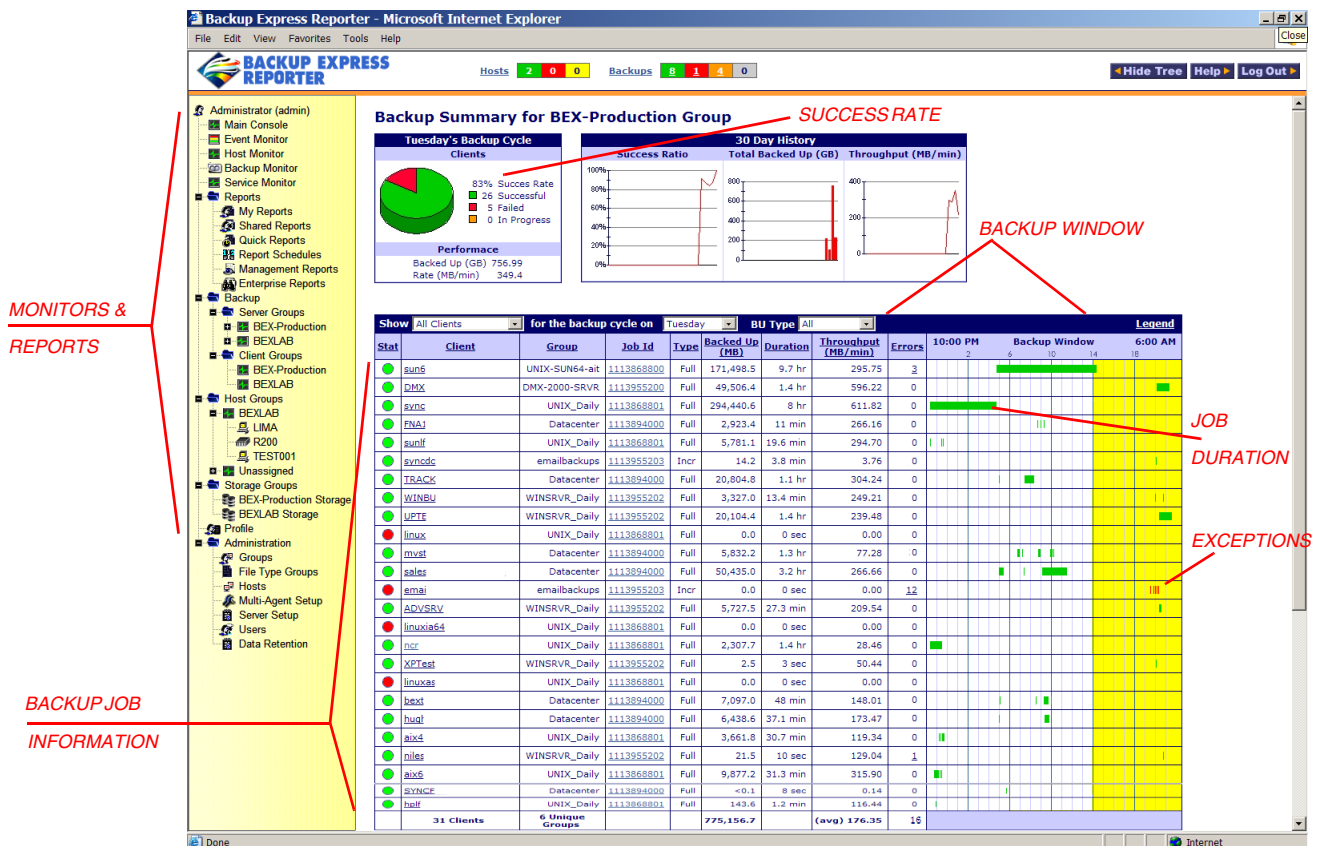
Backup Express Reporter - Microsoft Internet Explorer

File Edit View Favorites Tools Help

Close

BACKUP EXPRESS REPORTER

Hosts 2 0 0 Backups 8 1 4 0

Hide Tree Help Log Out

Administrator (admin)
Main Console
Event Monitor
Host Monitor
Backup Monitor
Service Monitor
Reports
My Reports
Shared Reports
Quick Reports
Report Schedules
Management Reports
Enterprise Reports
Backup
Server Groups
BEX-Production
BEXLAB
Client Groups
BEX-Production
BEXLAB
Host Groups
BEXLAB
LIMA
R200
TEST001
Unassigned
Storage Groups
BEX-Production Storage
BEXLAB Storage
Profile
Administration
Groups
File Type Groups
Hosts
Multi-Agent Setup
Server Setup
Users
Data Retention

MONITORS & REPORTS

BACKUP JOB INFORMATION

Backup Summary for BEX-Production Group

SUCCESS RATE

Tuesday's Backup Cycle
Clients
83% Succes Rate
26 Successful
5 Failed
0 In Progress
Performace
Backed Up (GB) 756.99
Rate (MB/min) 349.4

30 Day History
Success Ratio
100%
80%
60%
40%
20%
0%
Total Backed Up (GB)
800
600
400
200
0
Throughput (MB/min)
400
200
0

BACKUP WINDOW

JOB DURATION

EXCEPTIONS

Show All Clients for the backup cycle on Tuesday BU Type All Legend

| Stat | Client | Group | Job Id | Type | Backed Up (MB) | Duration | Throughput (MB/min) | Errors | 10:00 PM Backup Window 6:00 AM 2 6 10 14 18 |
|---|---|---|---|---|---|---|---|---|---|
| | sun6 | UNIX-SUN64-ait | 1113868800 | Full | 171,498.5 | 9.7 hr | 295.75 | 3 | |
| | DMX | DMX-2000-SRVR | 1113955200 | Full | 49,506.4 | 1.4 hr | 596.22 | 0 | |
| | sync | UNIX_Daily | 1113868801 | Full | 294,440.6 | 8 hr | 611.82 | 0 | |
| | FNA1 | Datacenter | 1113894000 | Full | 2,923.4 | 11 min | 266.16 | 0 | |
| | sunlf | UNIX_Daily | 1113868801 | Full | 5,781.1 | 19.6 min | 294.70 | 0 | |
| | syncdc | emailbackups | 1113955203 | Incr | 14.2 | 3.8 min | 3.76 | 0 | |
| | TRACK | Datacenter | 1113894000 | Full | 20,804.8 | 1.1 hr | 304.24 | 0 | |
| | WINBU | WINSRVR_Daily | 1113955202 | Full | 3,327.0 | 13.4 min | 249.21 | 0 | |
| | UPTE | WINSRVR_Daily | 1113955202 | Full | 20,104.4 | 1.4 hr | 239.48 | 0 | |
| | linux | UNIX_Daily | 1113868801 | Full | 0.0 | 0 sec | 0.00 | 0 | |
| | mvst | Datacenter | 1113894000 | Full | 5,832.2 | 1.3 hr | 77.28 | 0 | |
| | sales | UNIX_Daily | 1113894000 | Full | 50,435.0 | 3.2 hr | 266.66 | 0 | |
| | emai | emailbackups | 1113955203 | Incr | 0.0 | 0 sec | 0.00 | 12 | |
| | ADVSRV | WINSRVR_Daily | 1113955202 | Full | 5,727.5 | 27.3 min | 209.54 | 0 | |
| | linuxia64 | UNIX_Daily | 1113868801 | Full | 0.0 | 0 sec | 0.00 | 0 | |
| | ncr | UNIX_Daily | 1113868801 | Full | 2,307.7 | 1.4 hr | 28.46 | 0 | |
| | XPTest | WINSRVR_Daily | 1113955202 | Full | 2.5 | 3 sec | 50.44 | 0 | |
| | linuxas | UNIX_Daily | 1113868801 | Full | 0.0 | 0 sec | 0.00 | 0 | |
| | bext | Datacenter | 1113894000 | Full | 7,097.0 | 48 min | 148.01 | 0 | |
| | hugl | Datacenter | 1113894000 | Full | 6,438.6 | 37.1 min | 173.47 | 0 | |
| | aix4 | UNIX_Daily | 1113868801 | Full | 3,661.8 | 30.7 min | 119.34 | 0 | |
| | niles | WINSRVR_Daily | 1113955202 | Full | 21.5 | 10 sec | 129.04 | 1 | |
| | aix6 | UNIX_Daily | 1113868801 | Full | 9,877.2 | 31.3 min | 315.90 | 0 | |
| | SYNCF | Datacenter | 1113894000 | Full | <0.1 | 8 sec | 0.14 | 0 | |
| | hplf | UNIX_Daily | 1113868801 | Full | 143.6 | 1.2 min | 116.44 | 0 | |
| | 31 Clients | 6 Unique Groups | | | 775,156.7 | | (avg) 176.35 | 16 | |

Done Internet